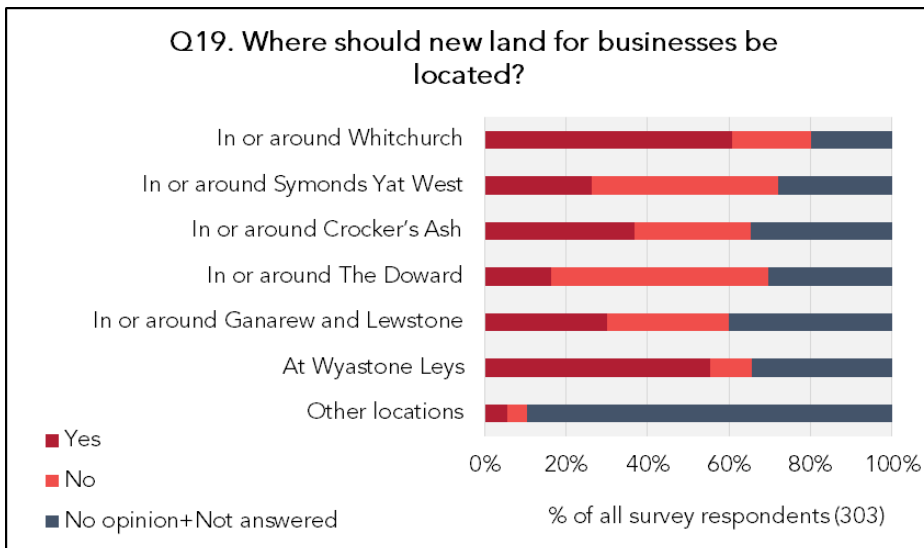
Q19. Where should new land for businesses be located?

In or around Whitchurch
In or around Symonds Yat West
In or around Crocker's Ash
In or around The Doward
In or around Ganarew and Lewstone
At Wyastone Leys
Other locations

Yes
No
No opinion+Not answered

0%
20%
40%
60%
80%
100%

% of all survey respondents (303)